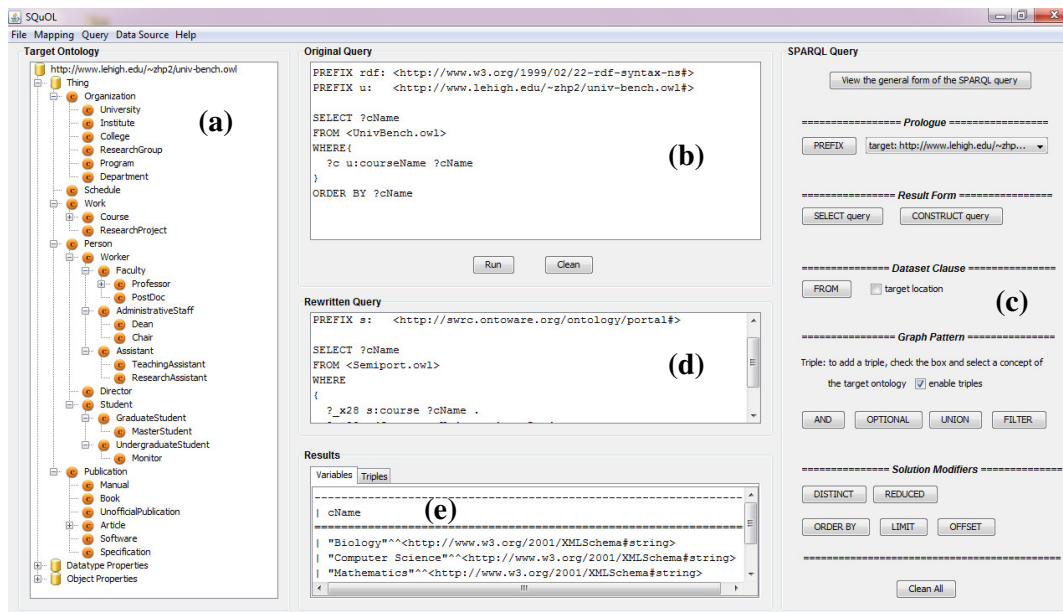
SQuOL
File Mapping Query Data Source Help

Target Ontology
http://www.lehigh.edu/~zhp2/univ-bench.owl
Thing
Organization
University
Institute
College
ResearchGroup
Program
Department
Schedule
Work
Course
ResearchProject
Person
Worker
Faculty
Professor
PostDoc
AdministrativeStaff
Dean
Chair
Assistant
TeachingAssistant
ResearchAssistant
Director
Student
GraduateStudent
MasterStudent
UndergraduateStudent
Monitor
Publication
Manual
Book
UnofficialPublication
Article
Software
Specification
Datatype Properties
Object Properties
(a)

Original Query
PREFIX rdf: <http://www.w3.org/1999/02/22-rdf-syntax-ns#>
PREFIX u: <http://www.lehigh.edu/~zhp2/univ-bench.owl#>

SELECT ?cName
FROM <UnivBench.owl>
WHERE{
?c u:courseName ?cName
}
ORDER BY ?cName
(b)
Run Clean

Rewritten Query
PREFIX s: <http://swrc.ontoware.org/ontology/portal#>

SELECT ?cName
FROM <Semiport.owl>
WHERE
{
?_x28 s:course ?cName .
(d)

Results
Variables Triples
| cName
| "Biology"^^<http://www.w3.org/2001/XMLSchema#string>
| "Computer Science"^^<http://www.w3.org/2001/XMLSchema#string>
| "Mathematics"^^<http://www.w3.org/2001/XMLSchema#string>
(e)

SPARQL Query
View the general form of the SPARQL query
================ Prologue ================
PREFIX target: http://www.lehigh.edu/~zhp...
================ Result Form ================
SELECT query CONSTRUCT query
================ Dataset Clause ================
FROM target location
(c)
================ Graph Pattern ================
Triple: to add a triple, check the box and select a concept of the target ontology enable triples
AND OPTIONAL UNION FILTER
================ Solution Modifiers ================
DISTINCT REDUCED
ORDER BY LIMIT OFFSET
Clean All